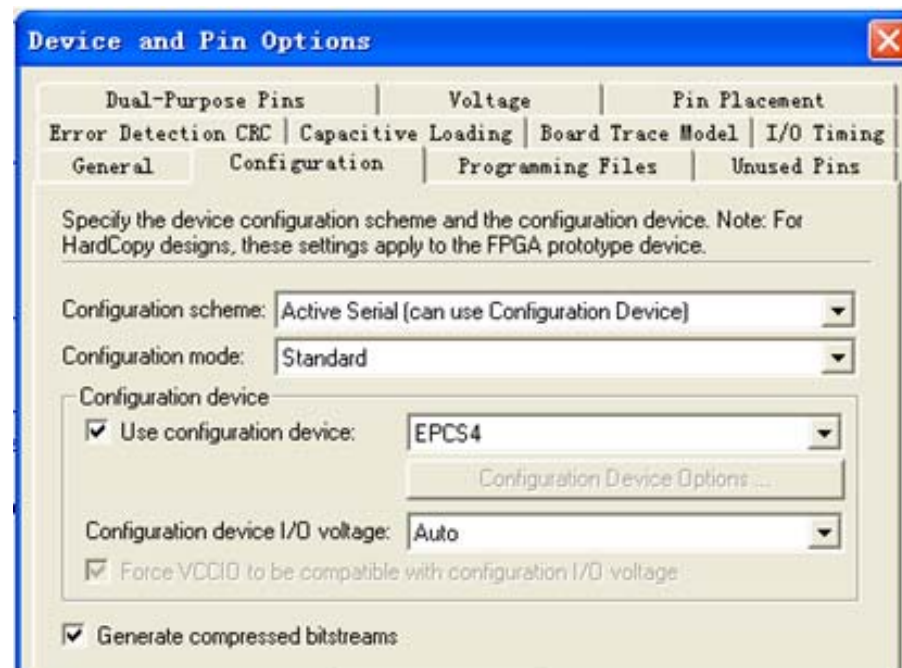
Device and Pin Options

Dual-Purpose Pins | Voltage | Pin Placement
Error Detection CRC | Capacitive Loading | Board Trace Model | I/O Timing
General | Configuration | Programming Files | Unused Pins

Specify the device configuration scheme and the configuration device. Note: For HardCopy designs, these settings apply to the FPGA prototype device.

Configuration scheme: Active Serial (can use Configuration Device)

Configuration mode: Standard

Configuration device

Use configuration device: EPCS4

Configuration Device Options ...

Configuration device I/O voltage: Auto

Force VCCIO to be compatible with configuration I/O voltage

Generate compressed bitstreams